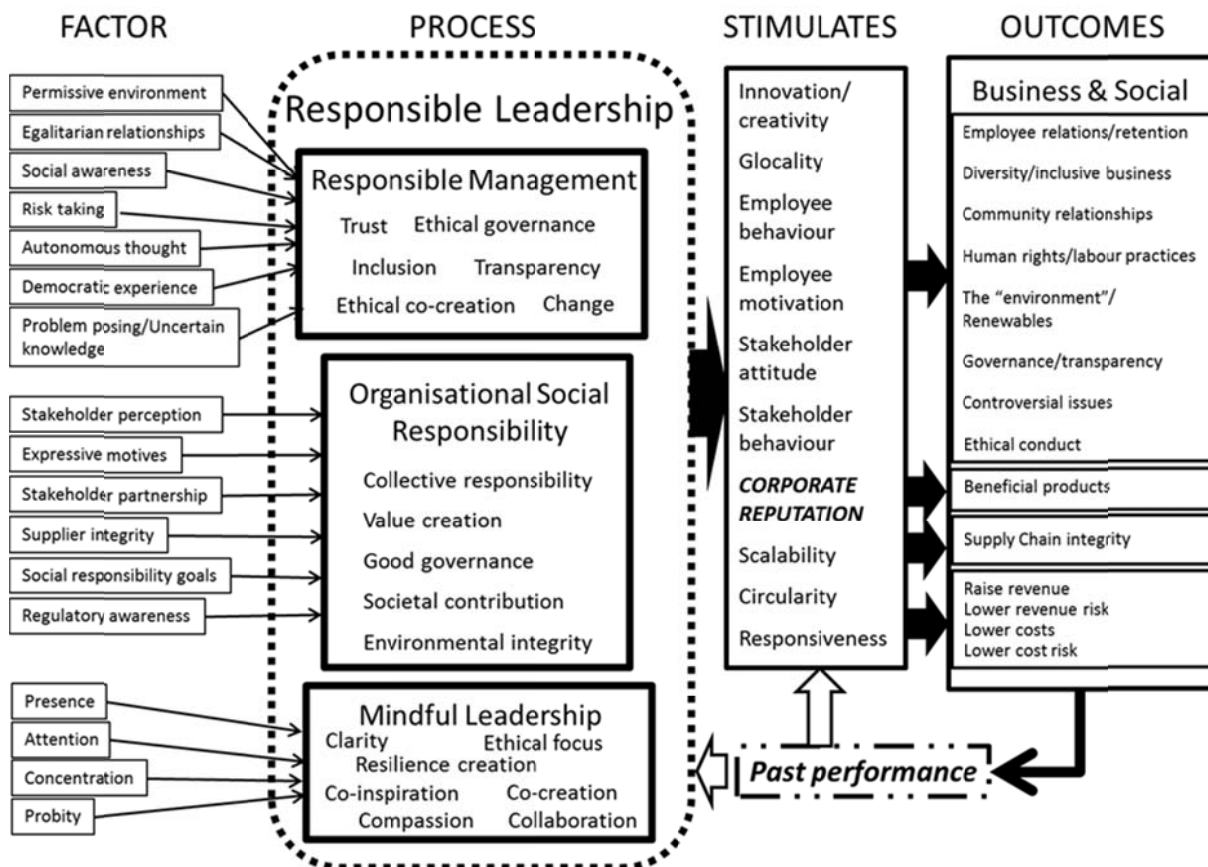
FACTOR

PROCESS

STIMULATES

OUTCOMES

Permissive environment

Egalitarian relationships

Social awareness

Risk taking

Autonomous thought

Democratic experience

Problem posing/Uncertain knowledge

Responsible Leadership

Responsible Management

Trust Ethical governance

Inclusion Transparency

Ethical co-creation Change

Stakeholder perception

Expressive motives

Stakeholder partnership

Supplier integrity

Social responsibility goals

Regulatory awareness

Organisational Social Responsibility

Collective responsibility

Value creation

Good governance

Societal contribution

Environmental integrity

Presence

Attention

Concentration

Probity

Mindful Leadership

Clarity Ethical focus

Resilience creation

Co-inspiration Co-creation

Compassion Collaboration

Innovation/ creativity

Glocality

Employee behaviour

Employee motivation

Stakeholder attitude

Stakeholder behaviour

CORPORATE REPUTATION

Scalability

Circularity

Responsiveness

Business & Social

Employee relations/retention

Diversity/inclusive business

Community relationships

Human rights/labour practices

The "environment"/ Renewables

Governance/transparency

Controversial issues

Ethical conduct

Beneficial products

Supply Chain integrity

Raise revenue
Lower revenue risk
Lower costs
Lower cost risk

Past performance